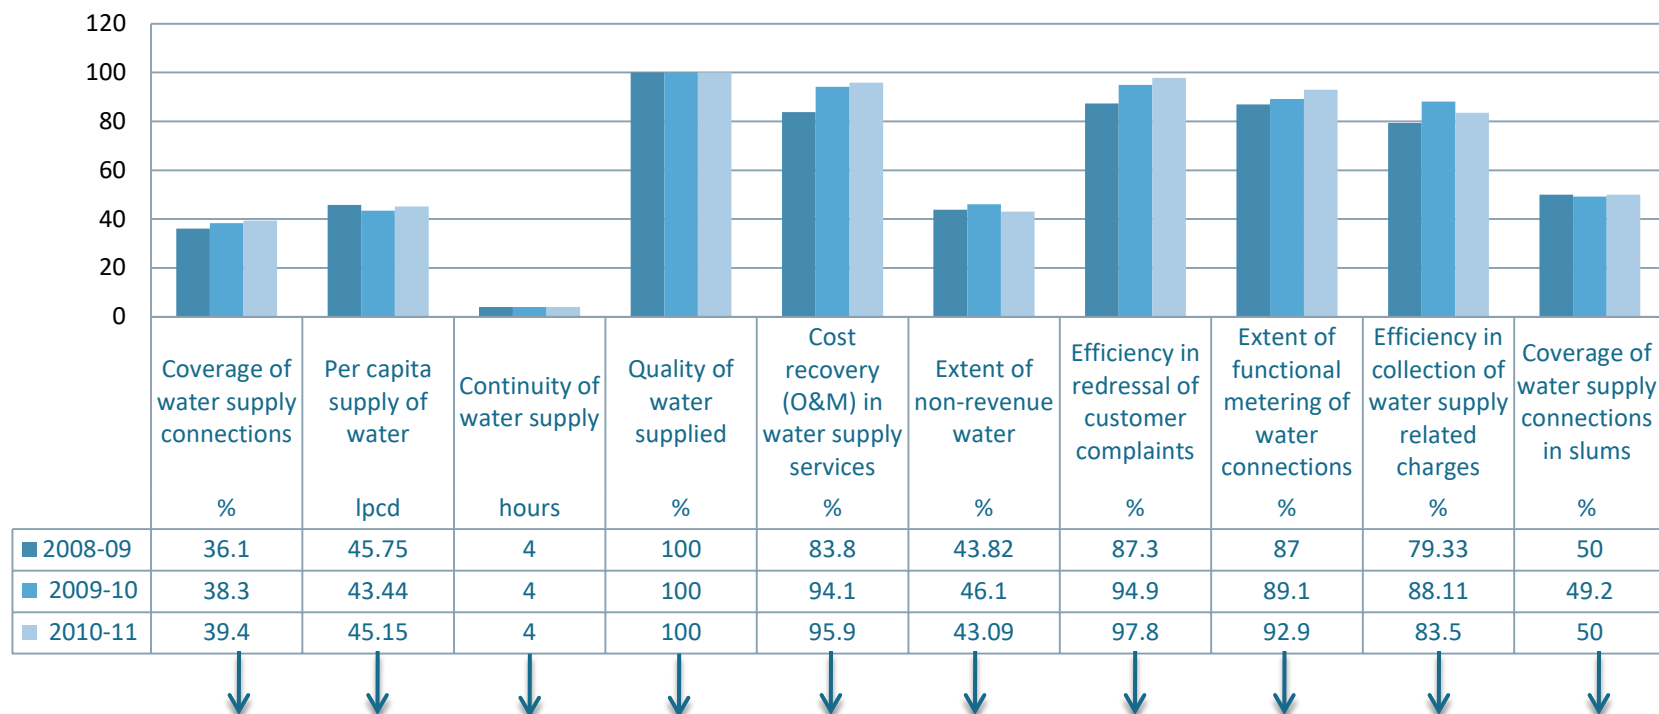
120
100
80
60
40
20
0

| | Coverage of water supply connections<br>% | Per capita supply of water<br>lpcd | Continuity of water supply<br>hours | Quality of water supplied<br>% | Cost recovery (O&M) in water supply services<br>% | Extent of non-revenue water<br>% | Efficiency in redressal of customer complaints<br>% | Extent of functional metering of water connections<br>% | Efficiency in collection of water supply related charges<br>% | Coverage of water supply connections in slums<br>% |
|---|---|---|---|---|---|---|---|---|---|---|
| 2008-09 | 36.1 | 45.75 | 4 | 100 | 83.8 | 43.82 | 87.3 | 87 | 79.33 | 50 |
| 2009-10 | 38.3 | 43.44 | 4 | 100 | 94.1 | 46.1 | 94.9 | 89.1 | 88.11 | 49.2 |
| 2010-11 | 39.4 | 45.15 | 4 | 100 | 95.9 | 43.09 | 97.8 | 92.9 | 83.5 | 50 |